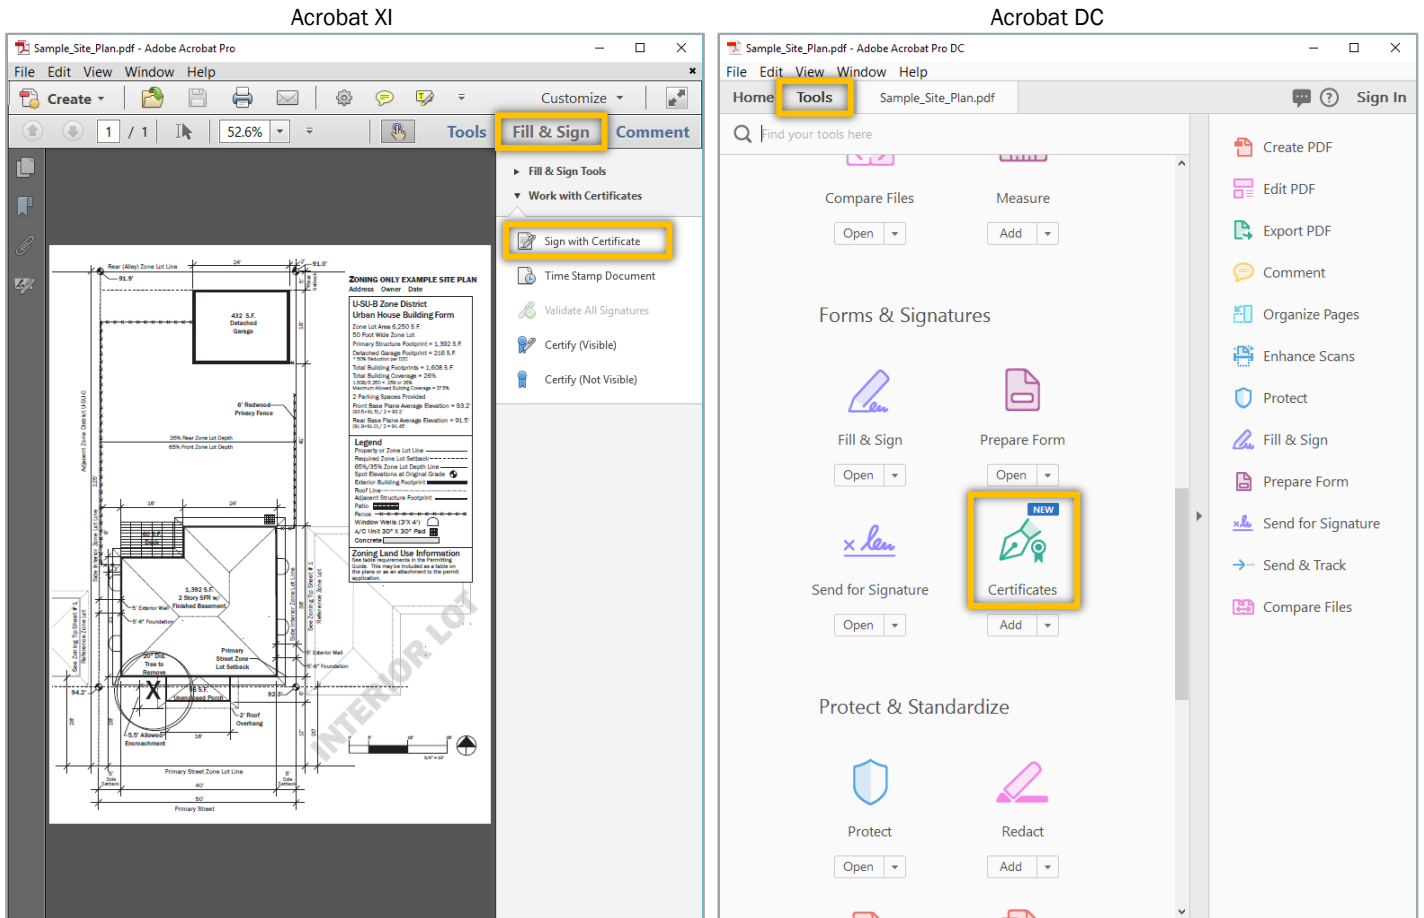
Acrobat XI

Sample_Site_Plan.pdf - Adobe Acrobat Pro

File Edit View Window Help

Create

Customize

1 / 1 52.6%

Tools Fill & Sign Comment

Fill & Sign Tools

Work with Certificates

Sign with Certificate

Time Stamp Document

Validate All Signatures

Certify (Visible)

Certify (Not Visible)

ZONING ONLY EXAMPLE SITE PLAN

Address Owner Date

U-SU-B Zone District
Urban House Building Form

Legend

Zoning Land Use Information

432 S.F. Detached Garage

6' Redwood Privacy Fence

1,392 S.F. 2 Story SFR w/ Finished Basement

Primary Street Zone Lot Setback

20" Dia. Tree to Remove

Primary Street Zone Lot Line

Primary Street

INTERIOR LOT

Acrobat DC

Sample_Site_Plan.pdf - Adobe Acrobat Pro DC

File Edit View Window Help

Home Tools Sample_Site_Plan.pdf

Sign In

Find your tools here

Compare Files
Open

Measure
Add

Forms & Signatures

Fill & Sign
Open

Prepare Form
Open

Send for Signature
Open

NEW
Certificates
Add

Protect & Standardize

Protect
Open

Redact
Add

Create PDF
Edit PDF
Export PDF
Comment
Organize Pages
Enhance Scans
Protect
Fill & Sign
Prepare Form
Send for Signature
Send & Track
Compare Files